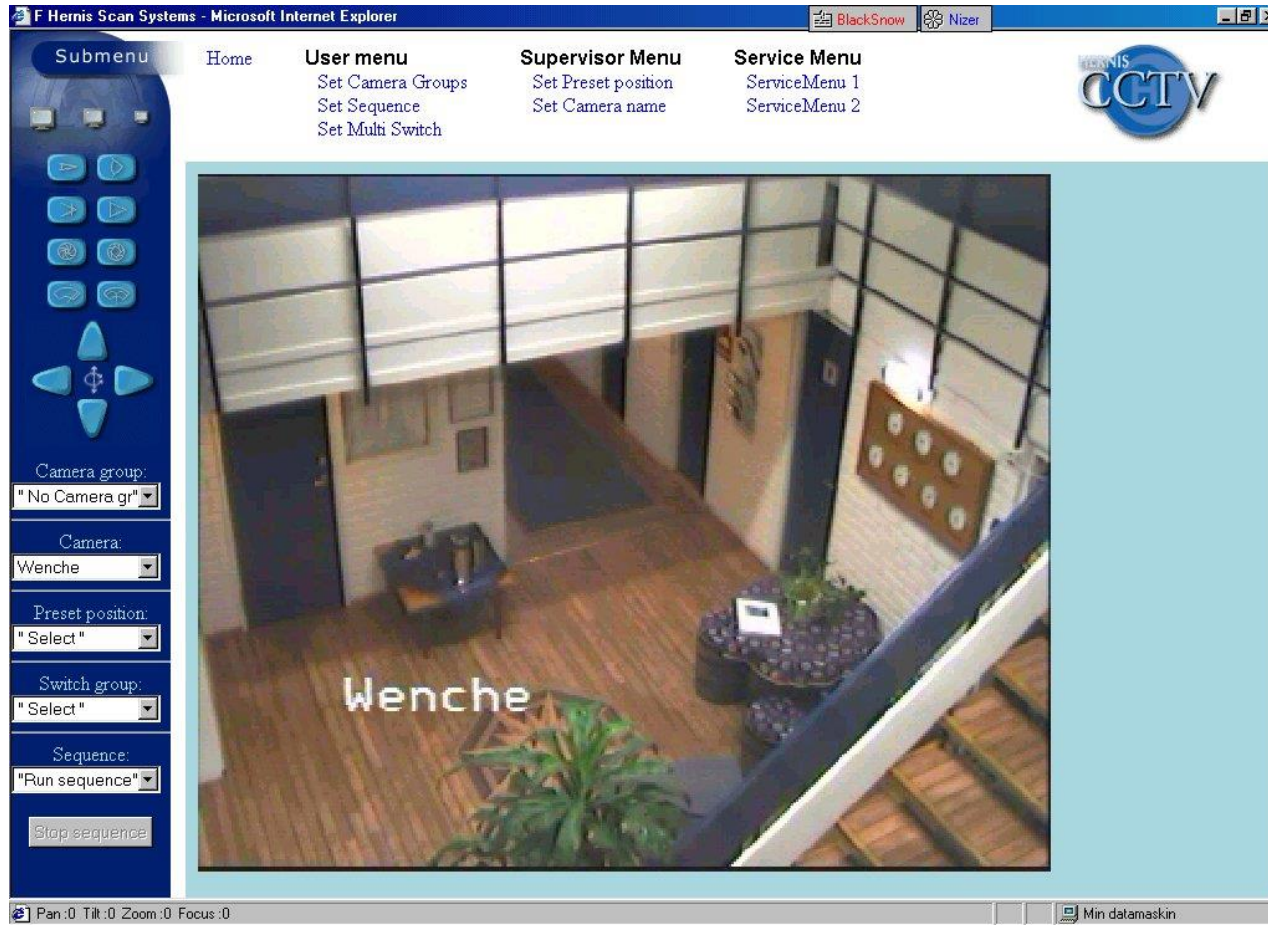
F Hernis Scan Systems - Microsoft Internet Explorer

BlackSnow Nizer

Submenu

Home

User menu
Set Camera Groups
Set Sequence
Set Multi Switch

Supervisor Menu
Set Preset position
Set Camera name

Service Menu
ServiceMenu 1
ServiceMenu 2

HERNIS CCTV

Camera group:
" No Camera gr"

Camera:
Wenche

Preset position:
" Select "

Switch group:
" Select "

Sequence:
"Run sequence"

Stop sequence

Wenche

Pan :0 Tilt :0 Zoom :0 Focus :0

Min datamaskin